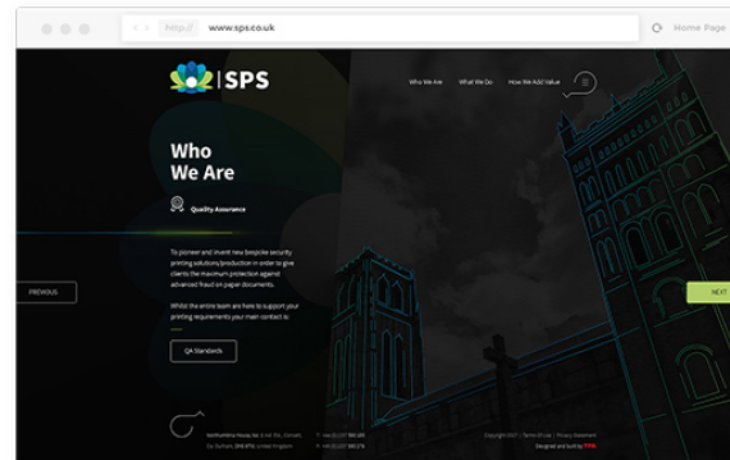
http:// www.sps.co.uk

Home Page

SPS

Who We Are What We Do How We Add Value

Who We Are

Quality Assurance

To pioneer and invent new bespoke security printing solutions/production in order to give clients the maximum protection against advanced fraud on paper documents.

Whilst the entire team are here to support your printing requirements your main contact is:

QA Standards

PREVIOUS

NEXT

Northumbria House, No. 6 Unit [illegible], Cornsay, Co. Durham, DH8 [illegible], United Kingdom

T. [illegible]

F. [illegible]

Copyright 2017 | Terms Of Use | Privacy Statement

Designed and built by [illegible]